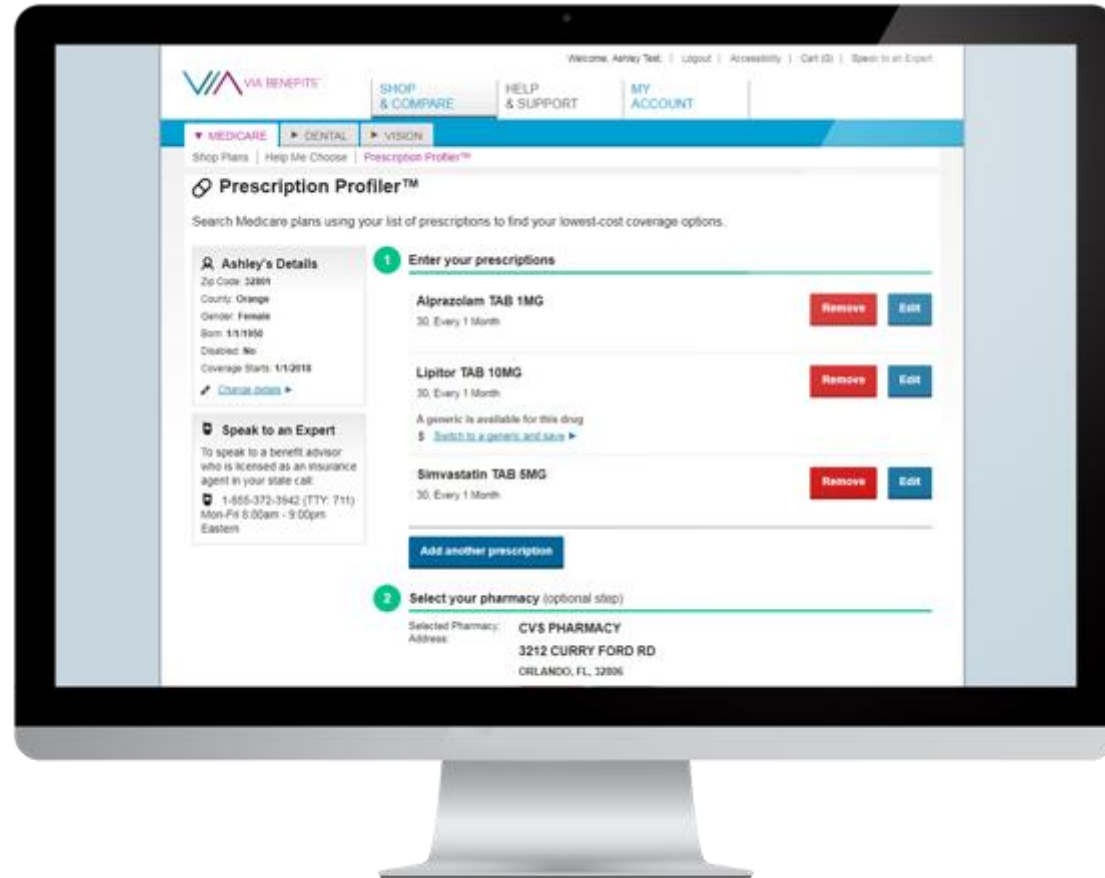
Welcome, Ashley Test | Logout | Accessibility | Cart (0) | Speak to an Expert

VIA BENEFITS

SHOP & COMPARE

HELP & SUPPORT

MY ACCOUNT

▼ MEDICARE ► DENTAL ► VISION

Shop Plans | Help Me Choose | Prescription Profiler™

Prescription Profiler™

Search Medicare plans using your list of prescriptions to find your lowest-cost coverage options.

Ashley's Details
Zip Code: 32801
County: Orange
Gender: Female
Born: 1/1/1950
Disabled: No
Coverage Starts: 1/1/2018
Change details ►

Speak to an Expert
To speak to a benefit advisor who is licensed as an insurance agent in your state call:
1-855-372-3942 (TTY: 711)
Mon-Fri 8:00am - 9:00pm Eastern

1 Enter your prescriptions

Alprazolam TAB 1MG
30, Every 1 Month
Remove Edit

Lipitor TAB 10MG
30, Every 1 Month
Remove Edit
A generic is available for this drug
$ Switch to a generic and save ►

Simvastatin TAB 5MG
30, Every 1 Month
Remove Edit

Add another prescription

2 Select your pharmacy (optional step)

Selected Pharmacy: CVS PHARMACY
Address: 3212 CURRY FORD RD
ORLANDO, FL, 32806